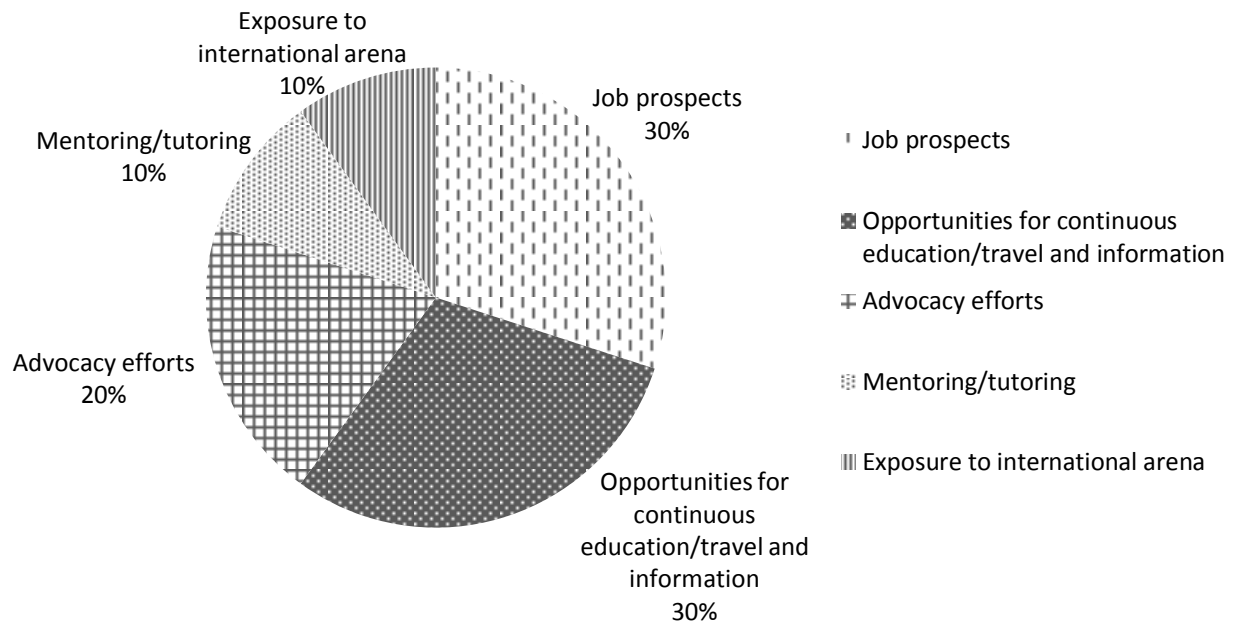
Exposure to international arena 10%

Job prospects 30%

Mentoring/tutoring 10%

Advocacy efforts 20%

Opportunities for continuous education/travel and information 30%

Job prospects

Opportunities for continuous education/travel and information

Advocacy efforts

Mentoring/tutoring

Exposure to international arena